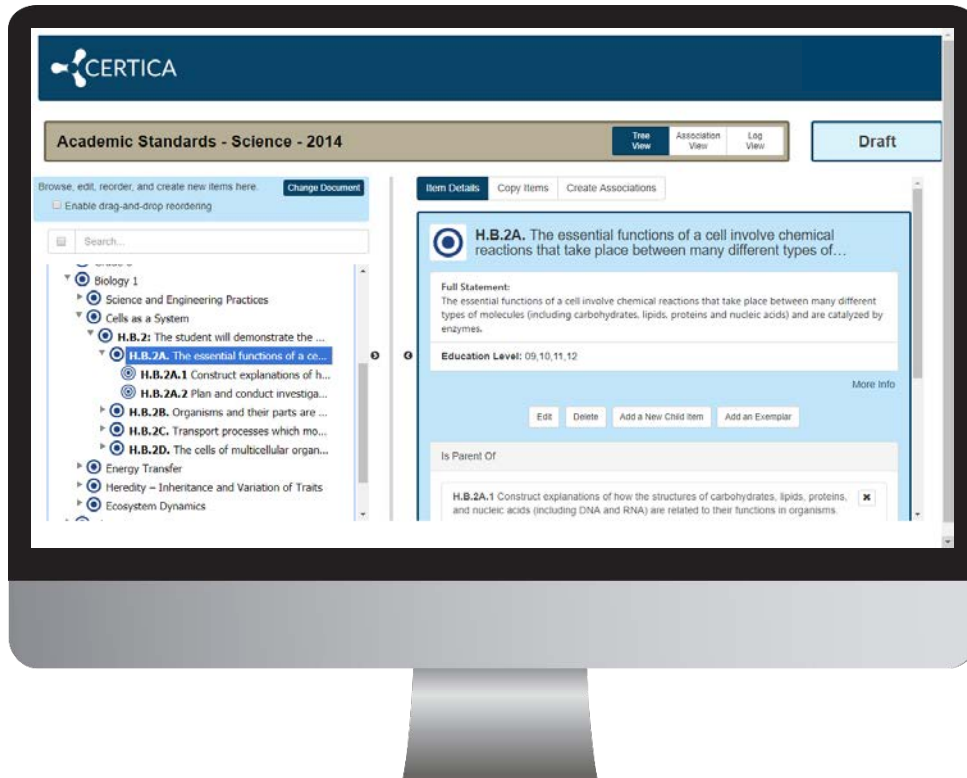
CERTICA

Academic Standards - Science - 2014

Tree View | Association View | Log View

Draft

Browse, edit, reorder, and create new items here.

Change Document

Enable drag-and-drop reordering

Search...

Biology 1

Science and Engineering Practices

Cells as a System

H.B.2: The student will demonstrate the ...

H.B.2A. The essential functions of a ce...

H.B.2A.1 Construct explanations of h...

H.B.2A.2 Plan and conduct investiga...

H.B.2B. Organisms and their parts are ...

H.B.2C. Transport processes which mo...

H.B.2D. The cells of multicellular organ...

Energy Transfer

Heredity – Inheritance and Variation of Traits

Ecosystem Dynamics

Item Details | Copy Items | Create Associations

H.B.2A. The essential functions of a cell involve chemical reactions that take place between many different types of...

Full Statement:
The essential functions of a cell involve chemical reactions that take place between many different types of molecules (including carbohydrates, lipids, proteins and nucleic acids) and are catalyzed by enzymes.

Education Level: 09,10,11,12

More Info

Edit | Delete | Add a New Child Item | Add an Exemplar

Is Parent Of

H.B.2A.1 Construct explanations of how the structures of carbohydrates, lipids, proteins, and nucleic acids (including DNA and RNA) are related to their functions in organisms.